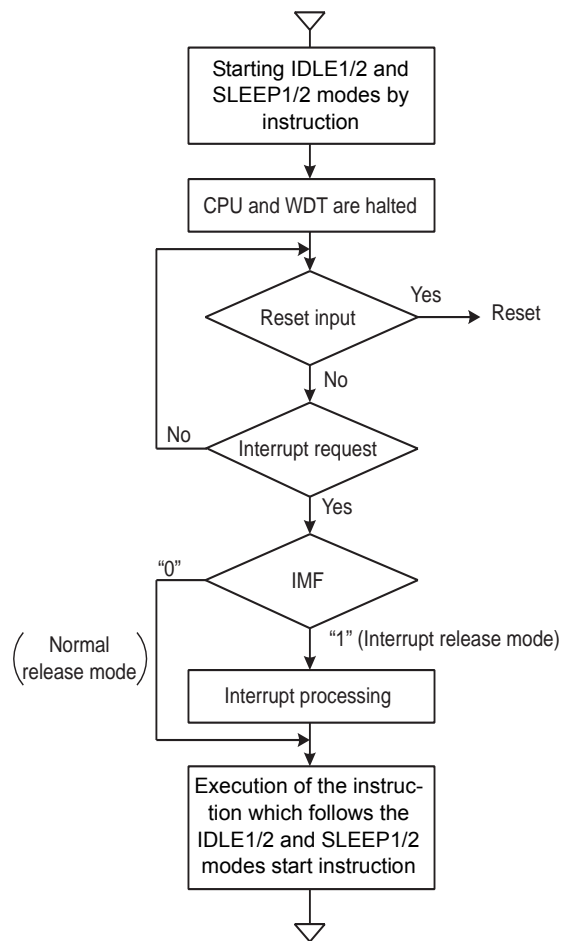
Starting IDLE1/2 and SLEEP1/2 modes by instruction

CPU and WDT are halted

Reset input

Yes

Reset

No

No

Interrupt request

Yes

"0"

IMF

(Normal release mode)

"1" (Interrupt release mode)

Interrupt processing

Execution of the instruction which follows the IDLE1/2 and SLEEP1/2 modes start instruction